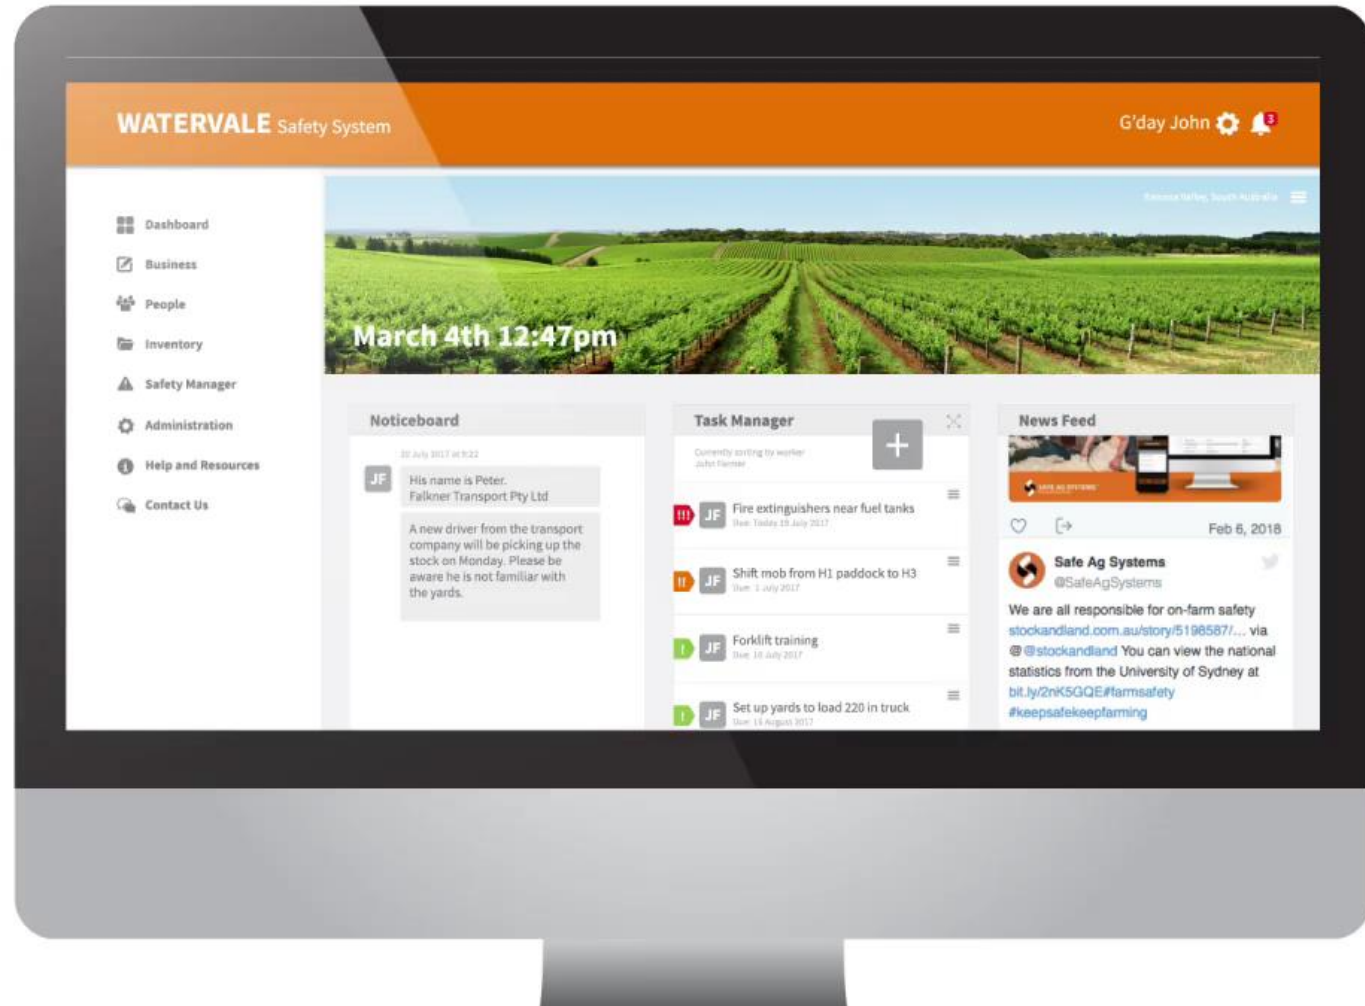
WATERVALE Safety System

G'day John 3

Dashboard
Business
People
Inventory
Safety Manager
Administration
Help and Resources
Contact Us

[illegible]

March 4th 12:47pm

Noticeboard

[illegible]

JF

His name is Peter. Falkner Transport Pty Ltd

A new driver from the transport company will be picking up the stock on Monday. Please be aware he is not familiar with the yards.

Task Manager

+

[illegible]

!!! JF Fire extinguishers near fuel tanks
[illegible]

!! JF Shift mob from H1 paddock to H3
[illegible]

! JF Forklift training
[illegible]

! JF Set up yards to load 220 in truck
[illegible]

News Feed

Feb 6, 2018

Safe Ag Systems
@SafeAgSystems

We are all responsible for on-farm safety stockandland.com.au/story/5198587/... via @@stockandland You can view the national statistics from the University of Sydney at bit.ly/2nK5GQE#farmsafety #keepsafekeepfarming